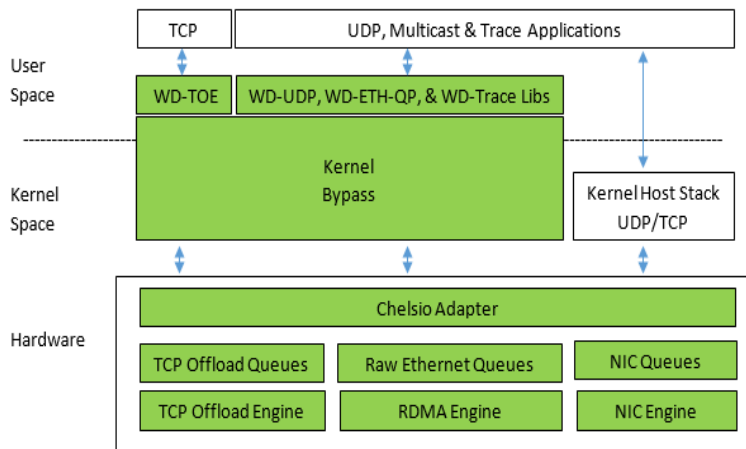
TCP

UDP, Multicast & Trace Applications

User Space

WD-TOE

WD-UDP, WD-ETH-QP, & WD-Trace Libs

Kernel Space

Kernel Bypass

Kernel Host Stack UDP/TCP

Hardware

Chelsio Adapter

TCP Offload Queues

Raw Ethernet Queues

NIC Queues

TCP Offload Engine

RDMA Engine

NIC Engine